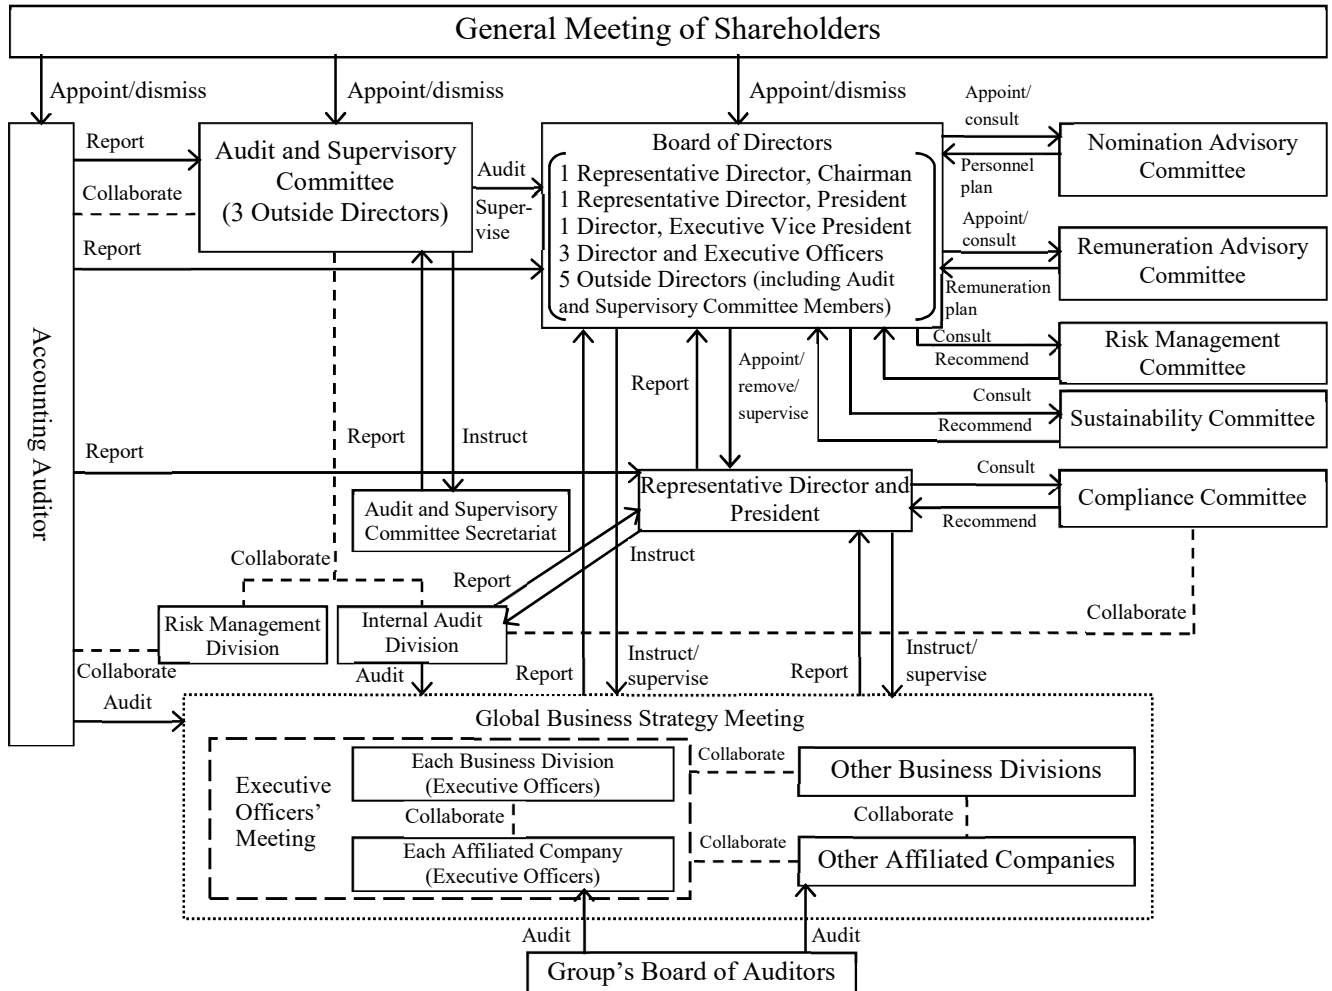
General Meeting of Shareholders

Appoint/dismiss

Appoint/dismiss

Appoint/dismiss

Appoint/consult

Accounting Auditor

Report

Collaborate

Report

Audit and Supervisory Committee (3 Outside Directors)

Audit

Supervise

Board of Directors
1 Representative Director, Chairman
1 Representative Director, President
1 Director, Executive Vice President
3 Director and Executive Officers
5 Outside Directors (including Audit and Supervisory Committee Members)

Personnel plan

Nomination Advisory Committee

Appoint/consult

Remuneration plan

Remuneration Advisory Committee

Consult

Recommend

Risk Management Committee

Consult

Recommend

Sustainability Committee

Report

Appoint/remove/supervise

Report

Instruct

Report

Audit and Supervisory Committee Secretariat

Representative Director and President

Consult

Recommend

Compliance Committee

Collaborate

Instruct

Report

Risk Management Division

Internal Audit Division

Collaborate

Collaborate

Audit

Report

Instruct/supervise

Report

Instruct/supervise

Audit

Global Business Strategy Meeting

Executive Officers' Meeting

Each Business Division (Executive Officers)

Collaborate

Each Affiliated Company (Executive Officers)

Collaborate

Other Business Divisions

Collaborate

Collaborate

Other Affiliated Companies

Audit

Audit

Group's Board of Auditors